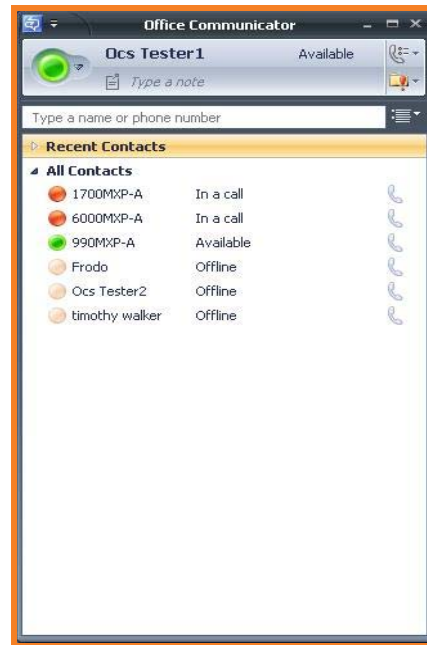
Office Communicator

Ocs Tester1 Available

Type a note

Type a name or phone number

Recent Contacts

All Contacts

| | |
|---|---|
| 1700MXP-A | In a call |
| 6000MXP-A | In a call |
| 990MXP-A | Available |
| Frodo | Offline |
| Ocs Tester2 | Offline |
| timothy walker | Offline |